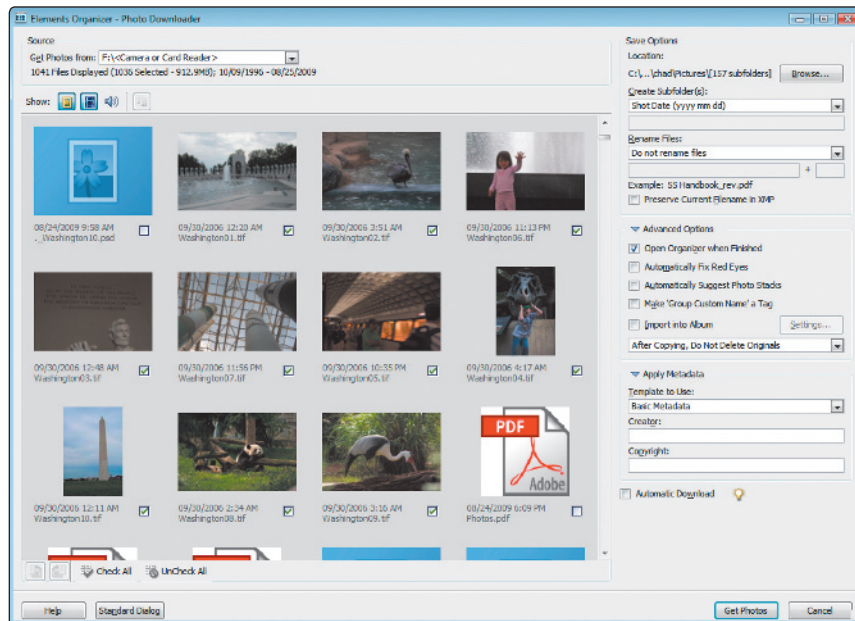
Elements Organizer - Photo Downloader

Source

Get Photos from: F:\<Camera or Card Reader>

1041 Files Displayed (1036 Selected - 912.9MB); 10/09/1996 - 08/25/2009

Show:

08/24/2009 9:58 AM
._Washington10.psd

09/30/2006 12:20 AM
Washington01.tif

09/30/2006 3:51 AM
Washington02.tif

09/30/2006 11:13 PM
Washington06.tif

09/30/2006 12:48 AM
Washington03.tif

09/30/2006 11:56 PM
Washington07.tif

09/30/2006 10:35 PM
Washington05.tif

09/30/2006 4:17 AM
Washington04.tif

09/30/2006 12:11 AM
Washington10.tif

09/30/2006 2:34 AM
Washington08.tif

09/30/2006 3:16 AM
Washington09.tif

08/24/2009 6:09 PM
Photos.pdf

PDF
Adobe

Check All
UnCheck All

Save Options

Location:

C:\...\chad\Pictures\[157 subfolders]

Browse...

Create Subfolder(s):

Shot Date (yyyy mm dd)

Rename Files:

Do not rename files

+

Example: SS Handbook_rev.pdf

Preserve Current Filename in XMP

Advanced Options

Open Organizer when Finished

Automatically Fix Red Eyes

Automatically Suggest Photo Stacks

Make 'Group Custom Name' a Tag

Import into Album

Settings...

After Copying, Do Not Delete Originals

Apply Metadata

Template to Use:

Basic Metadata

Creator:

Copyright:

Automatic Download

Help

Standard Dialog

Get Photos

Cancel